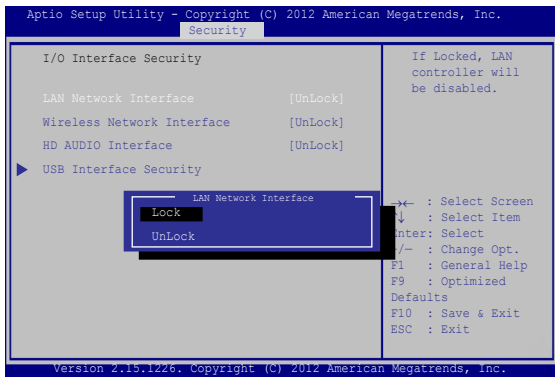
Aptio Setup Utility - Copyright (C) 2012 American Megatrends, Inc.
Security

I/O Interface Security

LAN Network Interface [UnLock]
Wireless Network Interface [UnLock]
HD AUDIO Interface [UnLock]
USB Interface Security

LAN Network Interface
Lock
UnLock

If Locked, LAN controller will be disabled.

→← : Select Screen
↑↓ : Select Item
Enter: Select
+/— : Change Opt.
F1 : General Help
F9 : Optimized Defaults
F10 : Save & Exit
ESC : Exit

Version 2.15.1226. Copyright (C) 2012 American Megatrends, Inc.